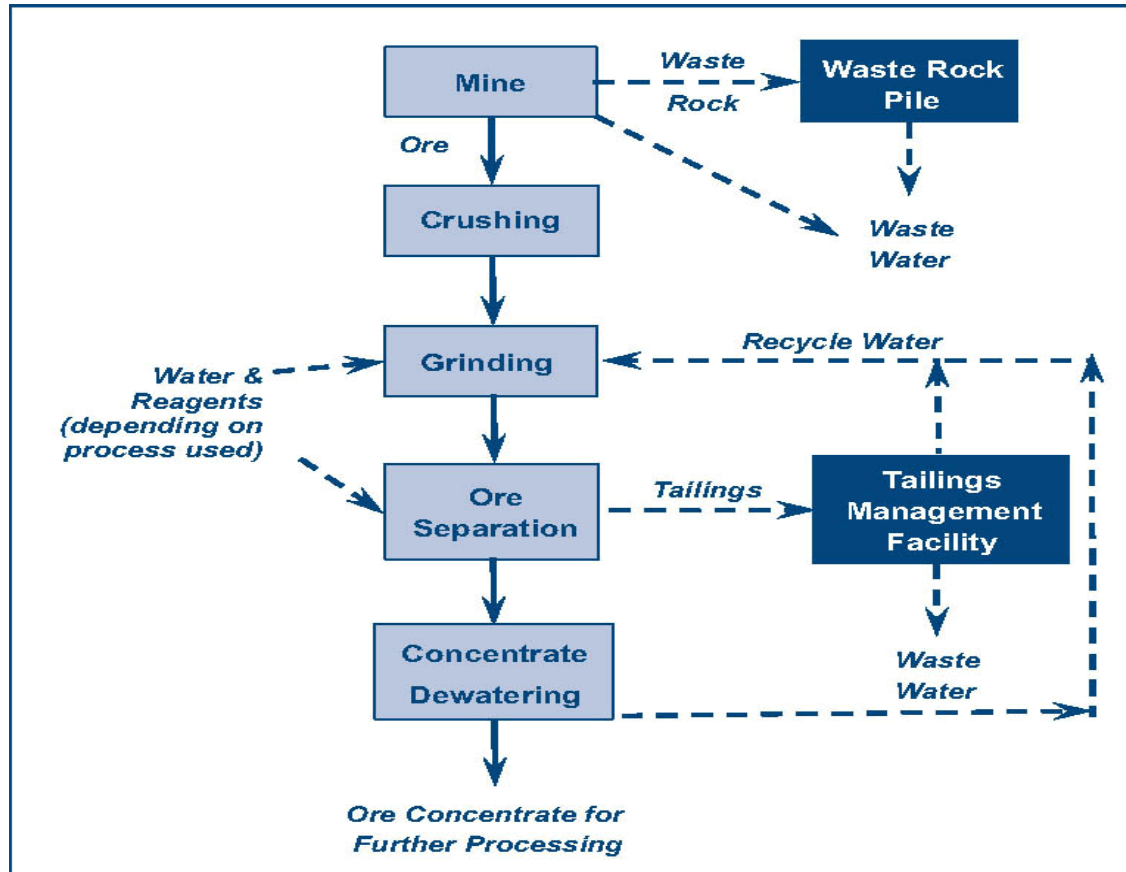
Mine

Waste Rock

Waste Rock Pile

Ore

Crushing

Waste Water

Grinding

Recycle Water

Water & Reagents (depending on process used)

Ore Separation

Tailings

Tailings Management Facility

Concentrate Dewatering

Waste Water

Ore Concentrate for Further Processing